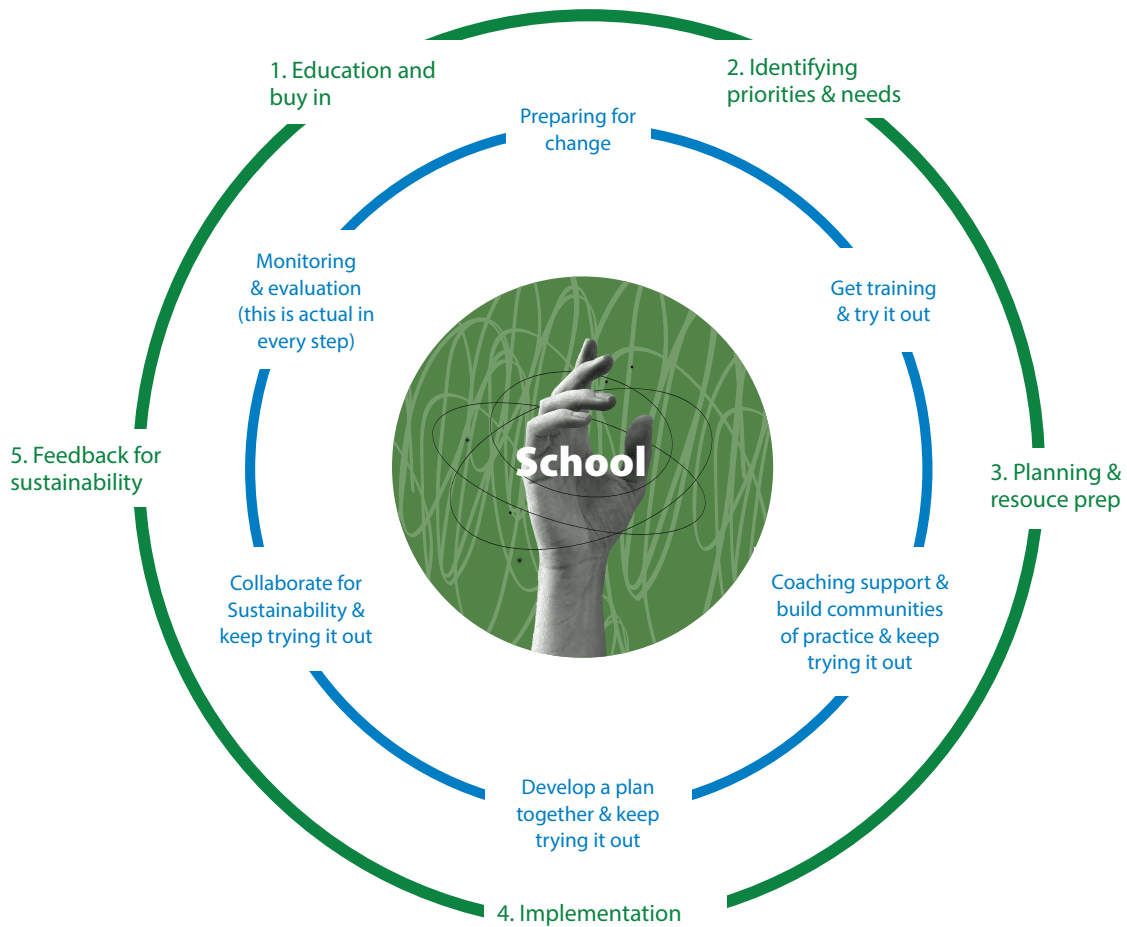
1. Education and buy in

2. Identifying priorities & needs

Preparing for change

Get training & try it out

Monitoring & evaluation (this is actual in every step)

School

5. Feedback for sustainability

3. Planning & resouce prep

Collaborate for Sustainability & keep trying it out

Coaching support & build communities of practice & keep trying it out

Develop a plan together & keep trying it out

4. Implementation